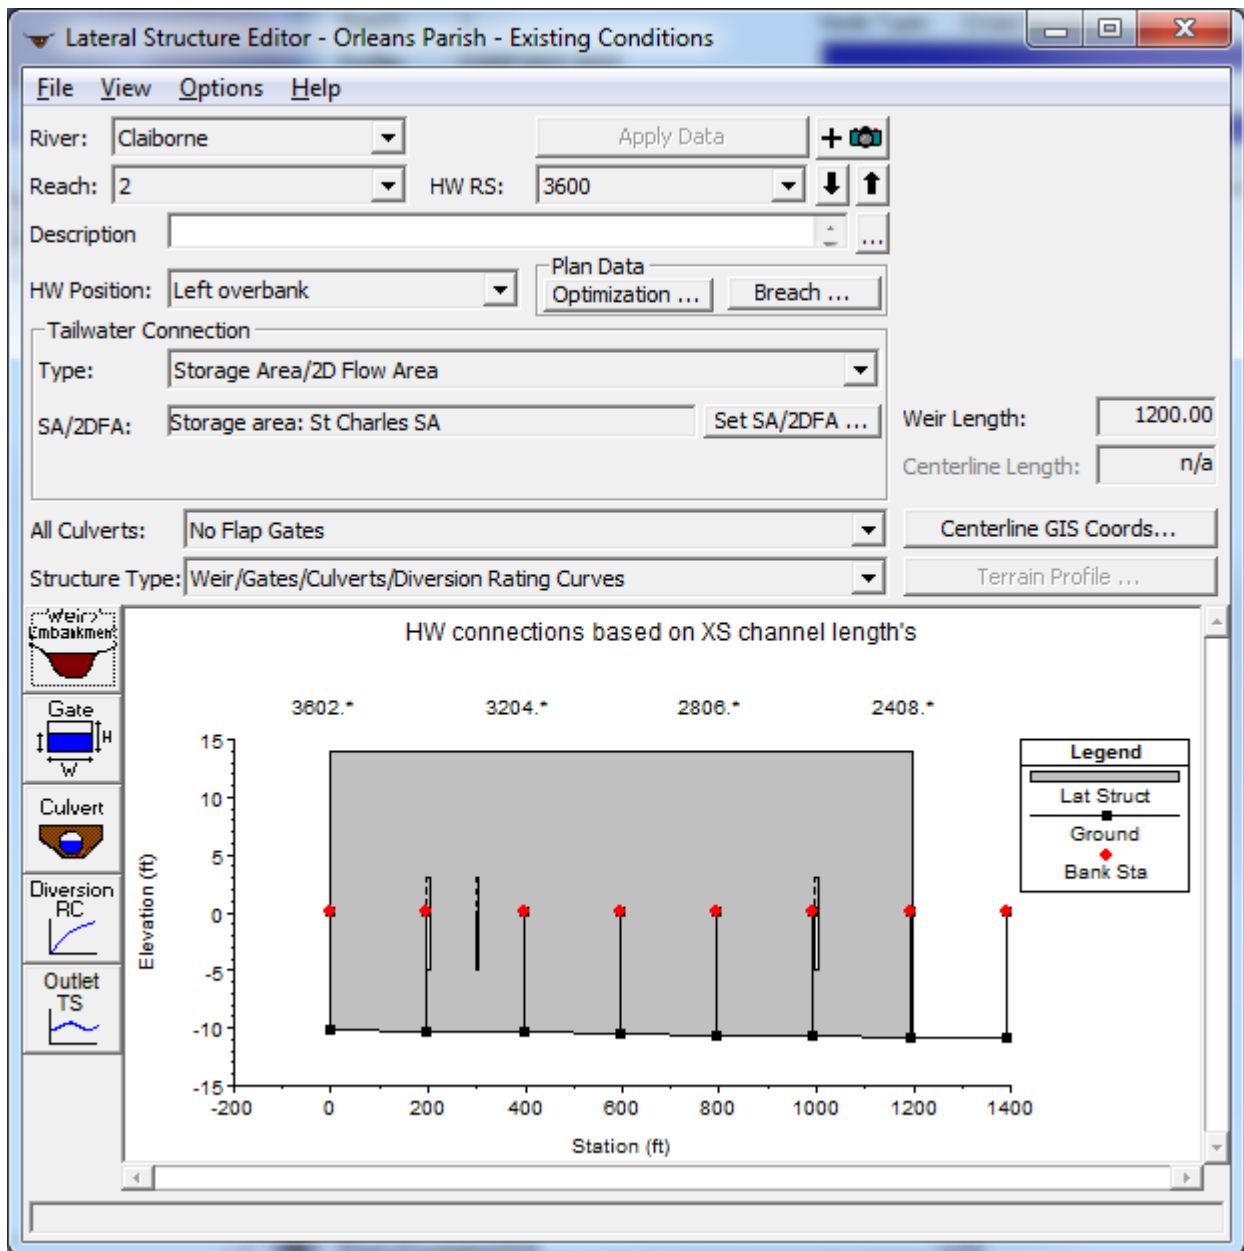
Lateral Structure Editor - Orleans Parish - Existing Conditions

File View Options Help

River: Claiborne

Apply Data

Reach: 2

HW RS: 3600

Description

...

HW Position: Left overbank

Plan Data

Optimization ...

Breach ...

Tailwater Connection

Type: Storage Area/2D Flow Area

SA/2DFA: Storage area: St Charles SA

Set SA/2DFA ...

Weir Length: 1200.00

Centerline Length: n/a

All Culverts: No Flap Gates

Centerline GIS Coords...

Structure Type: Weir/Gates/Culverts/Diversion Rating Curves

Terrain Profile ...

Weir/Embankment

Gate

H

W

Culvert

Diversion RC

Outlet TS

HW connections based on XS channel length's

3602.* 3204.* 2806.* 2408.*

Legend

Lat Struct

Ground

Bank Sta

15
10
5
0
-5
-10
-15

Elevation (ft)

-200 0 200 400 600 800 1000 1200 1400

Station (ft)